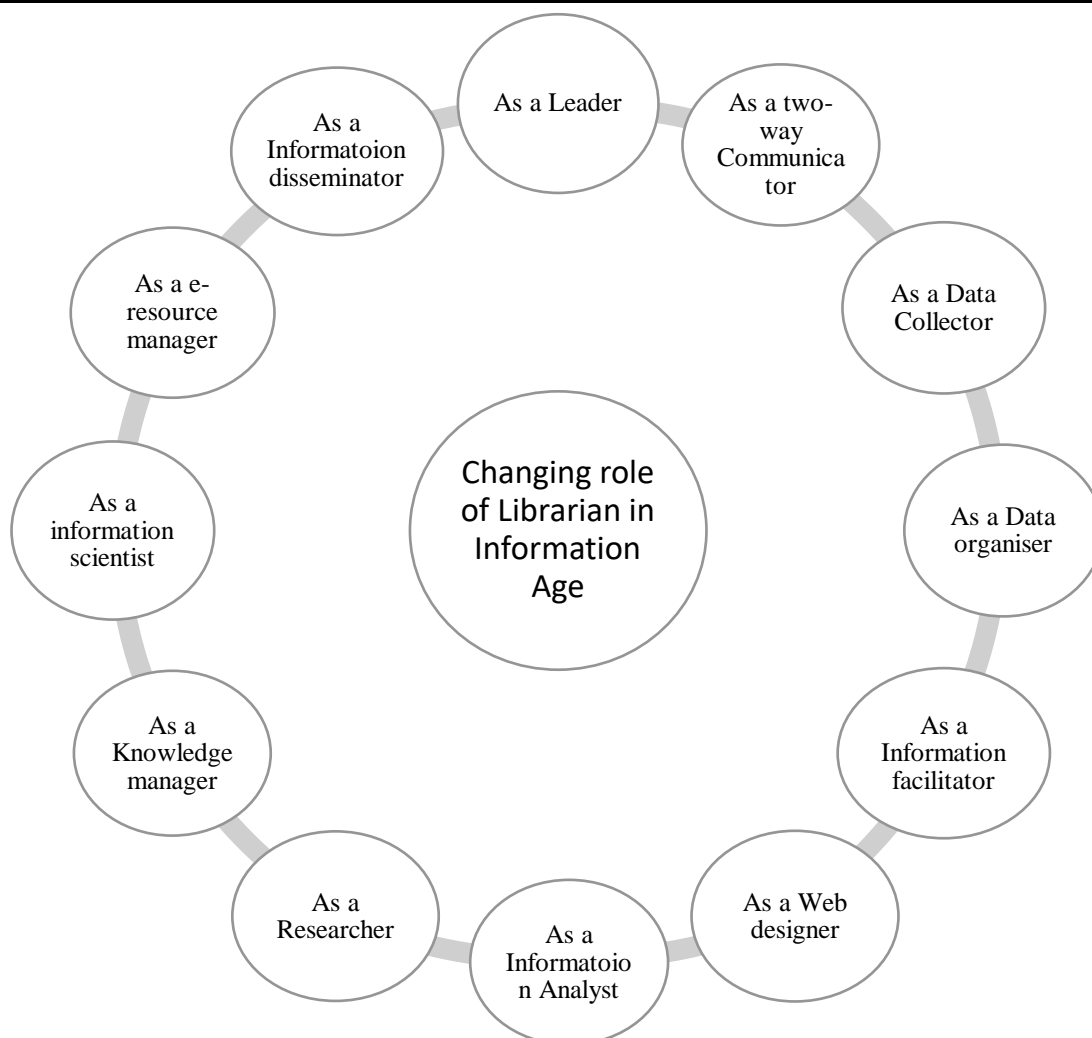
Changing role of Librarian in Information Age

As a Leader

As a two-way Communicator

As a Data Collector

As a Data organiser

As a Information facilitator

As a Web designer

As a Informatoion Analyst

As a Researcher

As a Knowledge manager

As a information scientist

As a e-resource manager

As a Informatoion disseminator